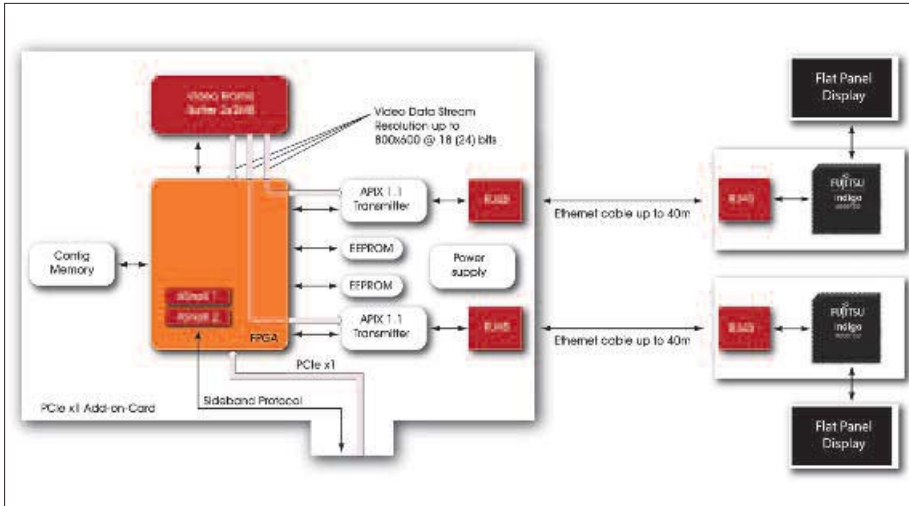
Video Frame Buffer 2x2MB

Video Data Stream
Resolution up to
800x600 @ 18 (24) bits

Flat Panel
Display

Config
Memory

APIX 1.1
Transmitter

RJ45

Ethernet cable up to 40m

RJ45

FUJITSU
Indigo

EEPROM

Power
supply

EEPROM

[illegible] 1
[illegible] 2

FPGA

APIX 1.1
Transmitter

RJ45

Ethernet cable up to 40m

RJ45

FUJITSU
Indigo

PCIe x1

Sideband Protocol

PCIe x1 Add-on-Card

Flat Panel
Display